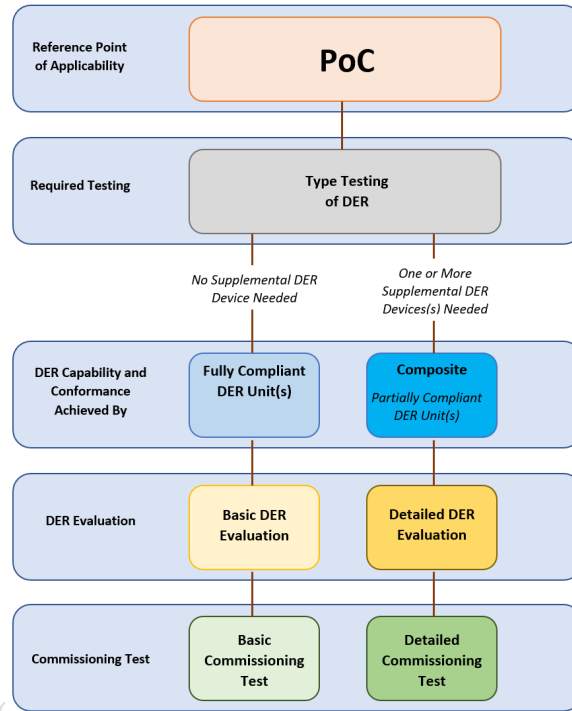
Reference Point of Applicability

PoC

Required Testing

Type Testing of DER

No Supplemental DER Device Needed

One or More Supplemental DER Devices(s) Needed

DER Capability and Conformance Achieved By

Fully Compliant DER Unit(s)

Composite

Partially Compliant DER Unit(s)

DER Evaluation

Basic DER Evaluation

Detailed DER Evaluation

Commissioning Test

Basic Commissioning Test

Detailed Commissioning Test